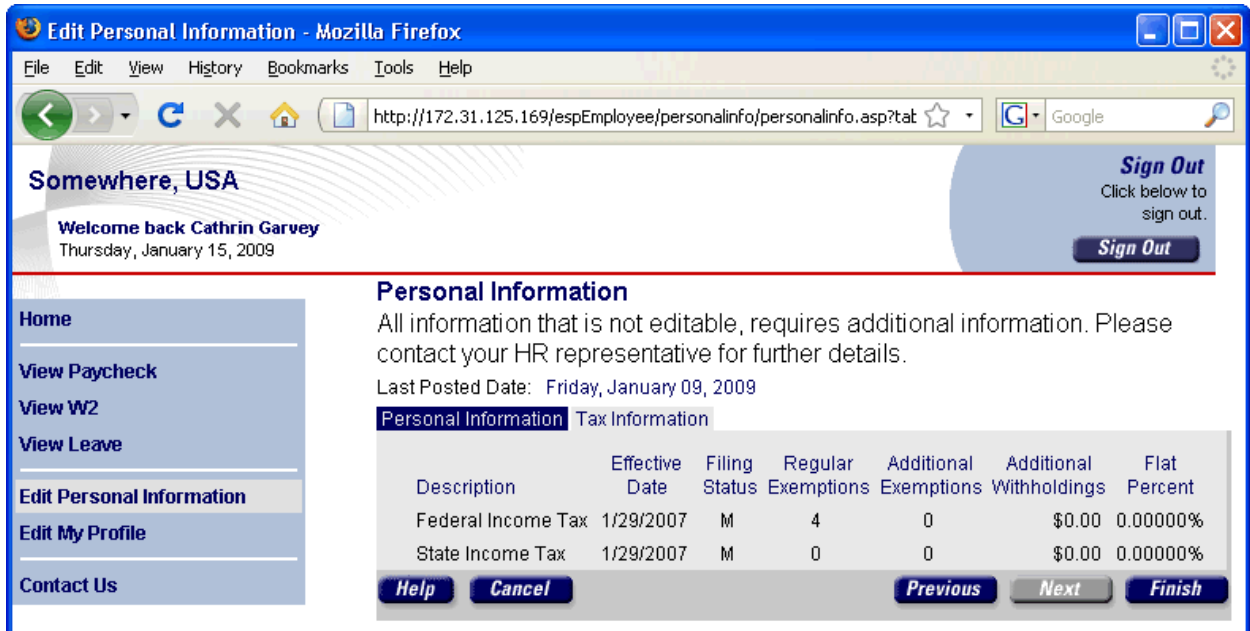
Edit Personal Information - Mozilla Firefox

File Edit View History Bookmarks Tools Help

http://172.31.125.169/espEmployee/personalinfo/personalinfo.asp?tat

Google

Somewhere, USA

Welcome back Cathrin Garvey
Thursday, January 15, 2009

Sign Out
Click below to sign out.

Sign Out

Home

View Paycheck

View W2

View Leave

Edit Personal Information

Edit My Profile

Contact Us

Personal Information

All information that is not editable, requires additional information. Please contact your HR representative for further details.

Last Posted Date: Friday, January 09, 2009

Personal Information Tax Information

| Description | Effective Date | Filing Status | Regular Exemptions | Additional Exemptions | Additional Withholdings | Flat Percent |
|---|---|---|---|---|---|---|
| Federal Income Tax | 1/29/2007 | M | 4 | 0 | $0.00 | 0.00000% |
| State Income Tax | 1/29/2007 | M | 0 | 0 | $0.00 | 0.00000% |

Help Cancel Previous Next Finish